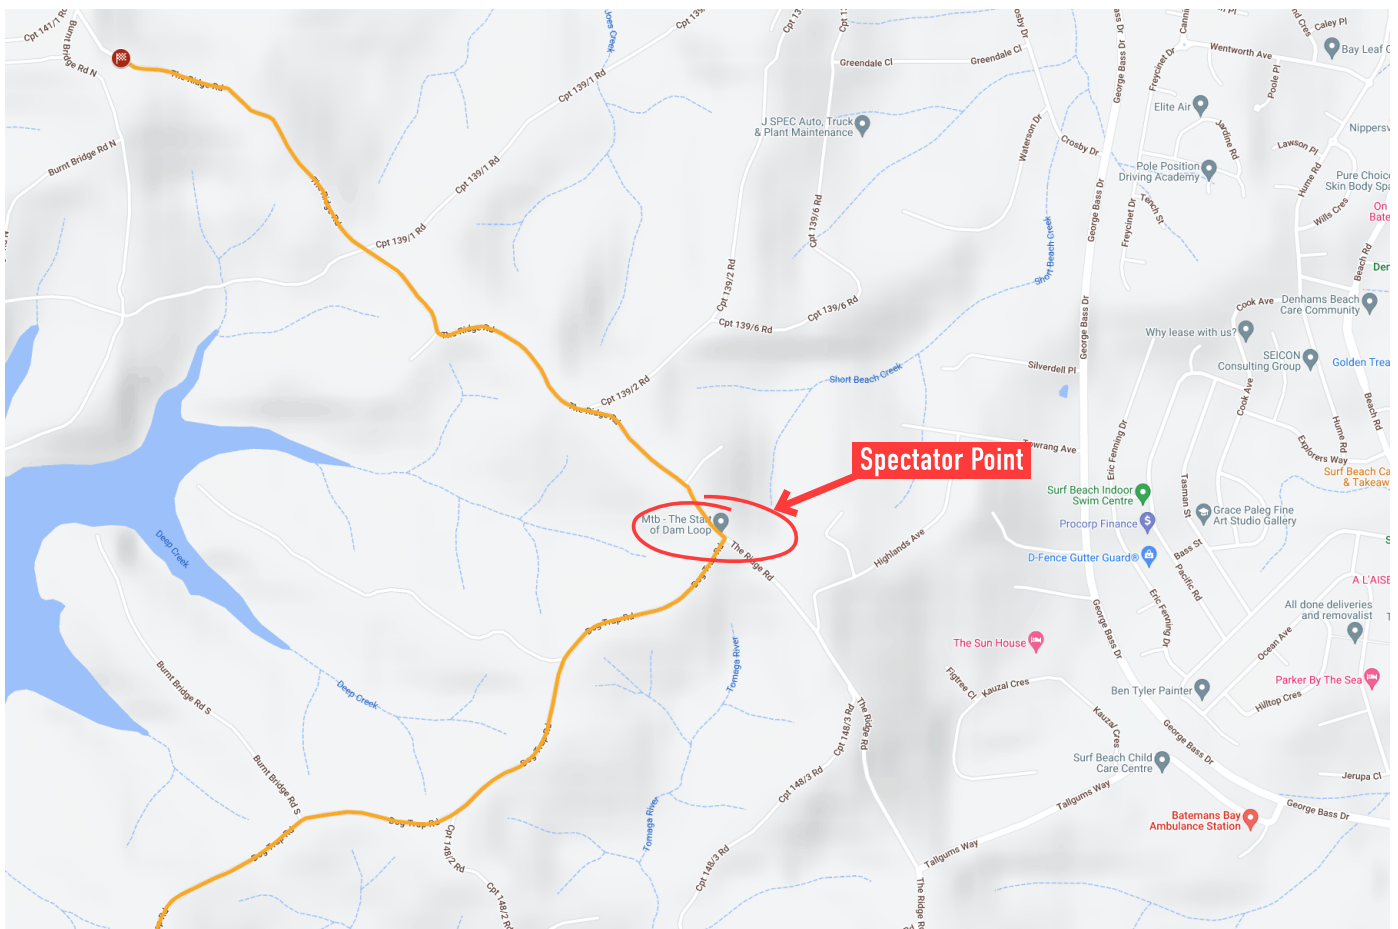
Spectator Point

Cpt 141/1 Rd
Burnt Bridge Rd N
The Ridge Rd
Burnt Bridge Rd N
The Ridge Rd
Cpt 139/1 Rd
Cpt 139/1 Rd
Cpt 139/1 Rd
Joes Creek
Cpt 139
The Ridge Rd
The Ridge Rd
Cpt 139/2 Rd
Cpt 139/2 Rd
Cpt 139/6 Rd
Cpt 139/6 Rd
Cpt 139/6 Rd
J SPEC Auto, Truck & Plant Maintenance
Greendale Cl
Greendale Cl
Crosby Dr
Watterson Dr
George Bass Dr
George Bass Dr
George Bass Dr
Short Beach Creek
Short Beach Creek
Silverdell Pl
Elite Air
Pole Position Driving Academy
Freycinet Dr
Freycinet Dr
Tench St
Jardine Rd
Wentworth Ave
Caley Pl
Bay Leaf
Poole Pl
Nippers
Lawson Pl
Hume Rd
Wills Cres
Pure Choic Skin Body Spa
On Bate
Beach Rd
Der
Cook Ave
Denhams Beach Care Community
Why lease with us?
SEICON Consulting Group
Golden Trea
Cook Ave
Hume Rd
Beach Rd
Explorers Way
Surf Beach Ca & Takeaw
Eric Fenning Dr
Tasman St
Surf Beach Indoor Swim Centre
Grace Paleg Fine Art Studio Gallery
Procorp Finance
D-Fence Gutter Guard®
Bass St
Pacific Rd
Eric Fenning Dr
A L'AISE
All done deliveries and removalist
Ocean Ave
Parker By The Sea
Hilltop Cres
Ben Tyler Painter
George Bass Dr
Mtb - The Start of Dam Loop
The Ridge Rd
Highlands Ave
Deep Creek
Deep Creek
Burnt Bridge Rd S
Burnt Bridge Rd S
Tomaga River
Tomaga River
Dog Trap Rd
Dog Trap Rd
Dog Trap Rd
Dog Trap Rd
Dog Trap Rd
Cpt 148/2 Rd
Cpt 148/2 Rd
Cpt 148/3 Rd
Cpt 148/3 Rd
Cpt 148/3 Rd
The Ridge Rd
The Ridge Rd
The Sun House
Figtree Cl
Kauzal Cres
Kauzal Cres
Surf Beach Child Care Centre
Tallgums Way
Tallgums Way
Batemans Bay Ambulance Station
Jerupa Cl
George Bass Dr